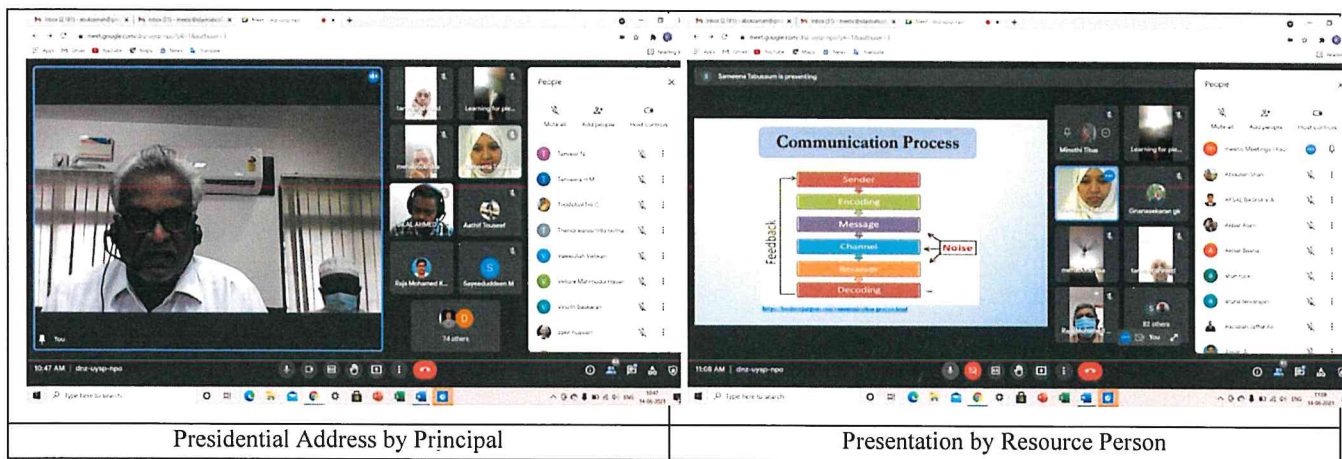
| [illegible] | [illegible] |
|---|---|
| People | People |
| Mute all Add people Host controls | Mute all Add people Host controls |
| Tanveer Ta | Samreena Tabassum is presenting |
| Tanveera H M | Communication Process |
| Thabdul Fee C | Sender |
| Thenkarasan Vilasini | Encoding |
| Yameullah Rahman | Message |
| Vellore Mahmood Hasan | Channel |
| Vinoth Baskaran | Noise |
| Zakir Hussain | Receiver |
| AL AHMED | Decoding |
| Aathif Tousef | Feedback |
| Raja Mohamed K... | Minothi Thus |
| Sayeeduddeen M | Learning for pe... |
| 74 others | Gnanasekaran gk |
| You | 82 others |
| 10:47 AM \| dnz-uysp-npo | 11:08 AM \| dnz-uysp-npo |
| Type here to search | Type here to search |
| Presidential Address by Principal | Presentation by Resource Person |